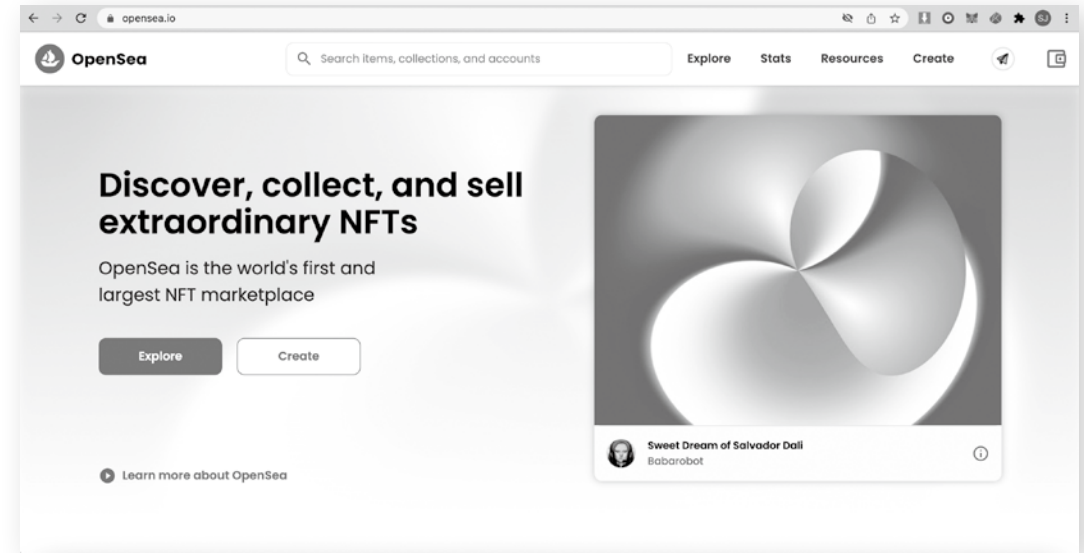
opensea.io

OpenSea

Search items, collections, and accounts

Explore Stats Resources Create

Discover, collect, and sell extraordinary NFTs

OpenSea is the world's first and largest NFT marketplace

Explore

Create

Learn more about OpenSea

Sweet Dream of Salvador Dali
Babarobot